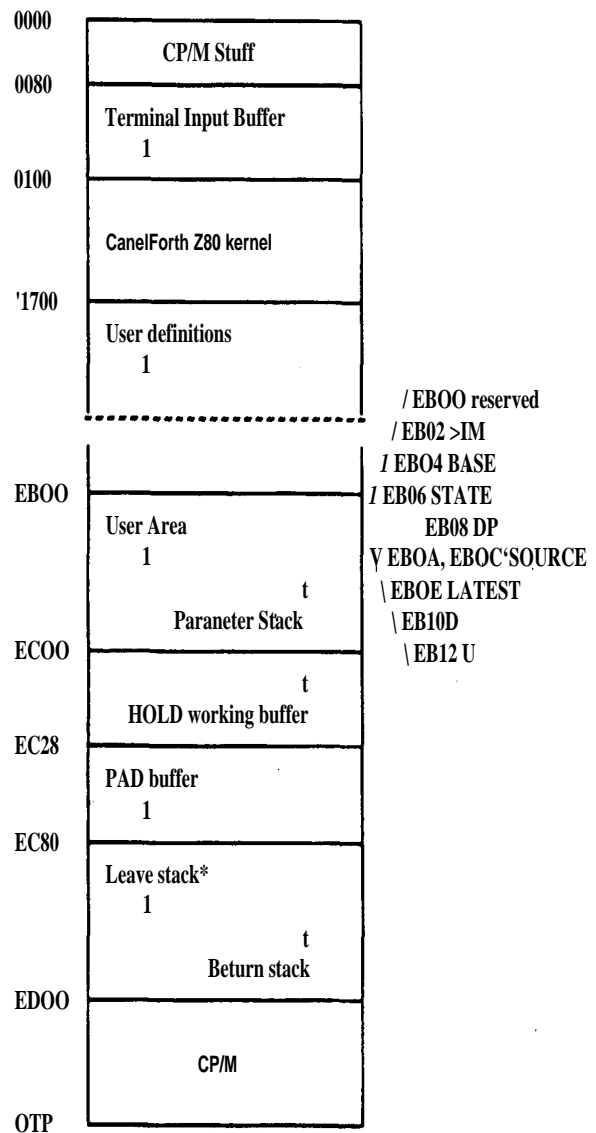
0000
CP/M Stuff
0080
Terminal Input Buffer
1
0100
CanelForth Z80 kernel
'1700
User definitions
1
/ EBOO reserved
/ EB02 >IM
1 EBO4 BASE
EBOO
1 EB06 STATE
EB08 DP
User Area
1
V EBOA, EBOC'SOURCE
t
\ EBOE LATEST
Paraneter Stack
\ EB10D
ECOO
\ EB12 U
t
HOLD working buffer
EC28
PAD buffer
1
EC80
Leave stack*
1
t
Beturn stack
EDOO
CP/M
OTP